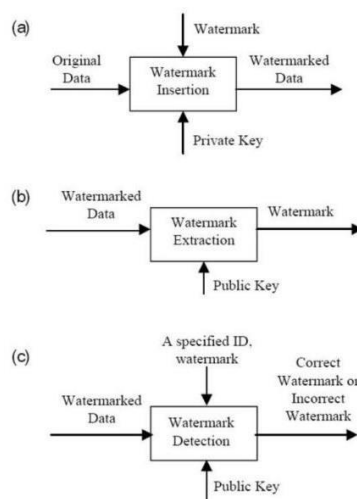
(a)

Watermark

Original Data

Watermark Insertion

Watermarked Data

Private Key

(b)

Watermarked Data

Watermark Extraction

Watermark

Public Key

(c)

A specified ID, watermark

Watermarked Data

Watermark Detection

Correct Watermark or Incorrect Watermark

Public Key